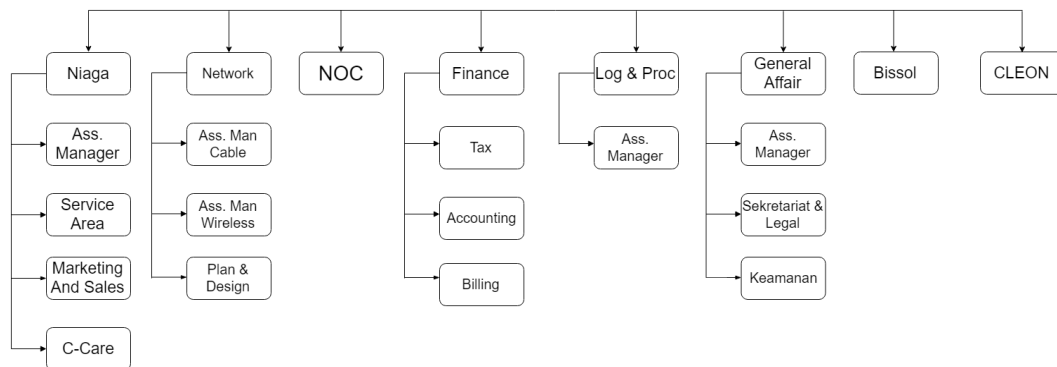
Niaga

Ass. Manager

Service Area

Marketing And Sales

C-Care

Network

Ass. Man Cable

Ass. Man Wireless

Plan & Design

NOC

Finance

Tax

Accounting

Billing

Log & Proc

Ass. Manager

General Affair

Ass. Manager

Sekretariat & Legal

Keamanan

Bissol

CLEON